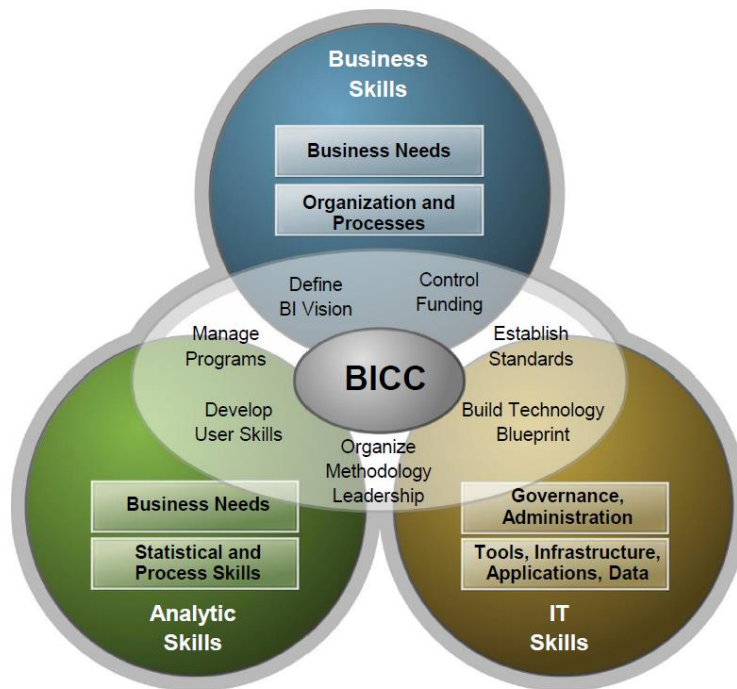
Business Skills

Business Needs

Organization and Processes

Define BI Vision

Control Funding

Manage Programs

Establish Standards

BICC

Develop User Skills

Build Technology Blueprint

Organize Methodology Leadership

Business Needs

Statistical and Process Skills

Governance, Administration

Tools, Infrastructure, Applications, Data

Analytic Skills

IT Skills